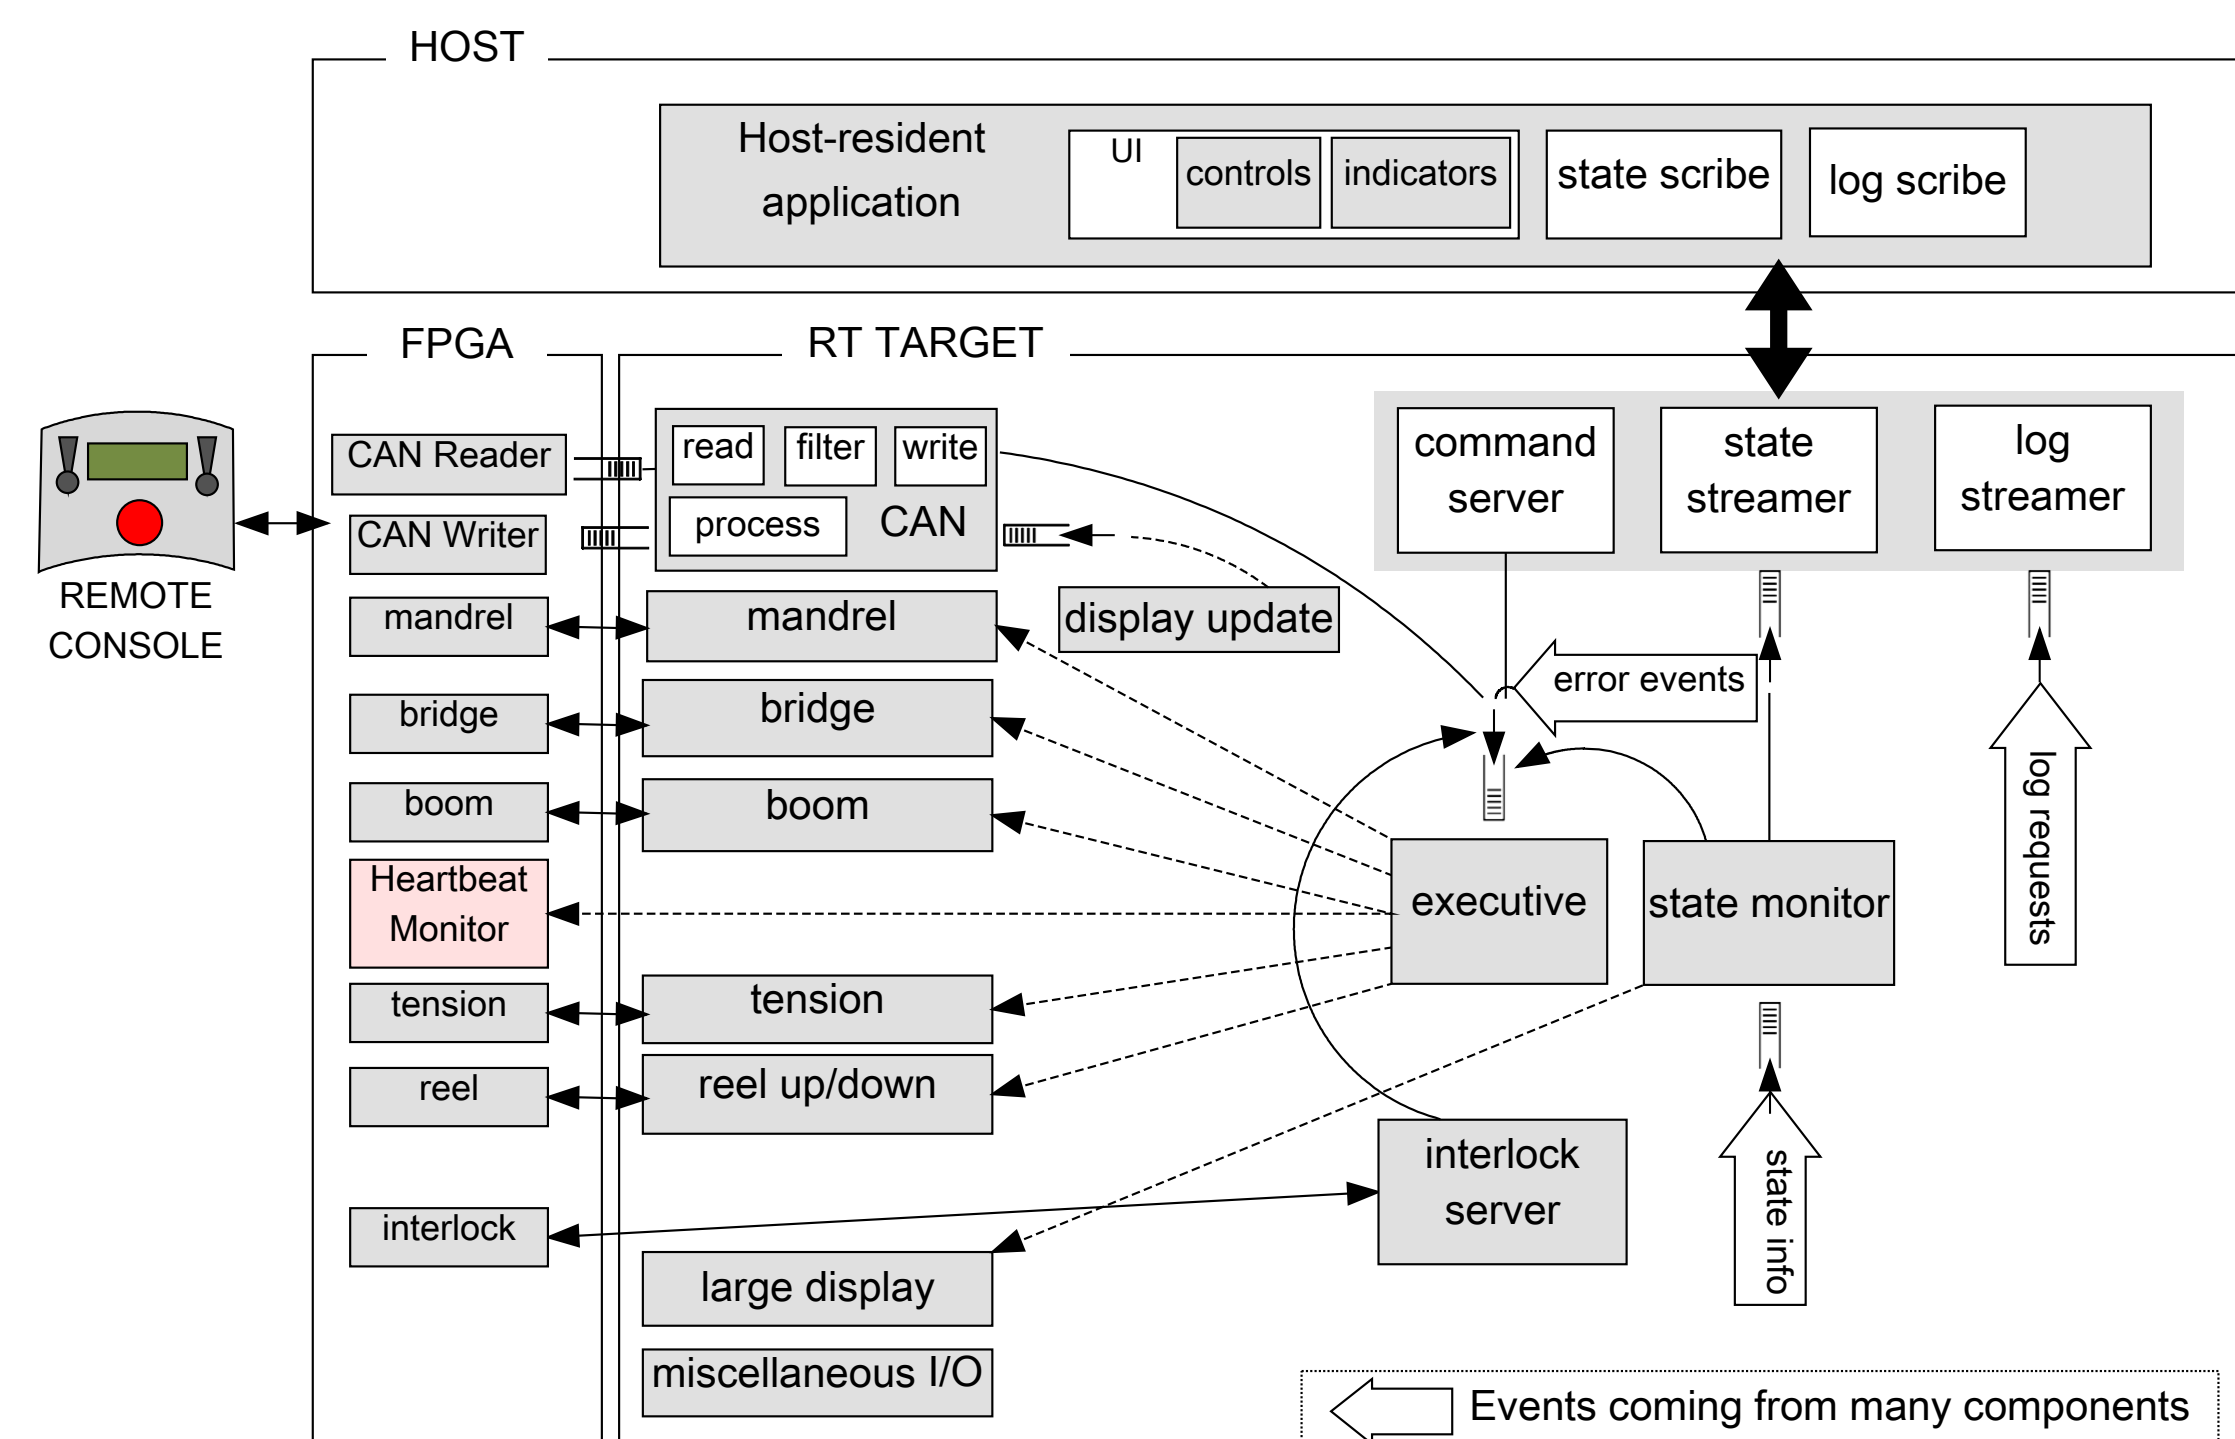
HOST

Host-resident application

UI

controls

indicators

state scribe

log scribe

FPGA

RT TARGET

REMOTE CONSOLE

CAN Reader

CAN Writer

read

filter

write

process

CAN

command server

state streamer

log streamer

display update

mandrel

mandrel

error events

bridge

bridge

boom

boom

log requests

Heartbeat Monitor

executive

state monitor

tension

tension

reel

reel up/down

interlock server

interlock

state info

large display

miscellaneous I/O

Events coming from many components